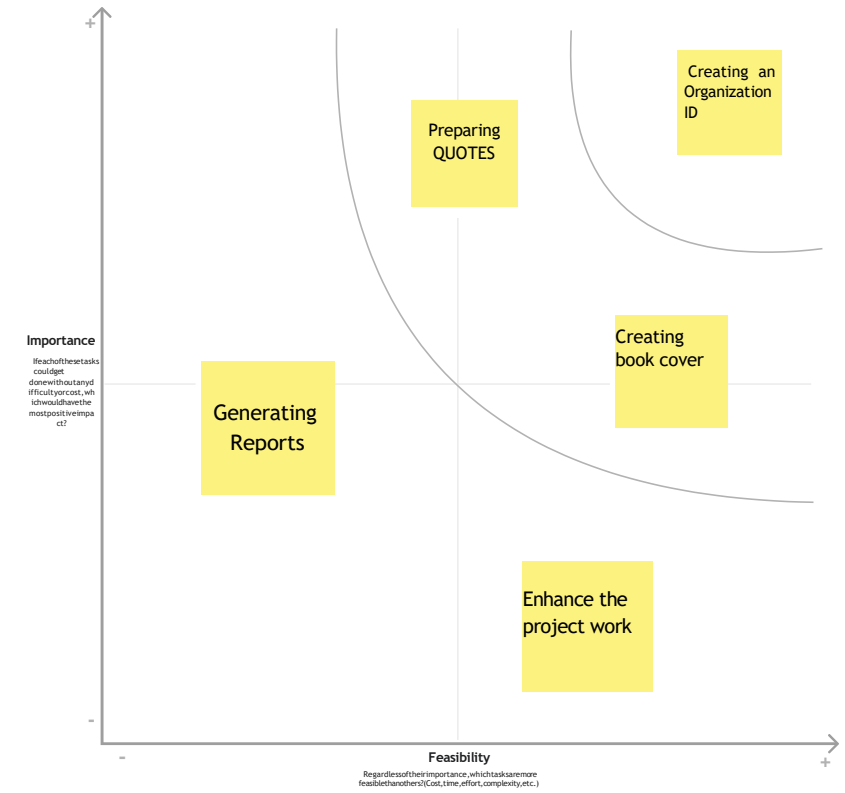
+

Importance

Ifeachofthesetaskscouldgetdonewithoutanydifficultyorcost,whichwouldhavethemostpositiveimpact?

Preparing QUOTES

Creating an Organization ID

Creating book cover

Generating Reports

Enhance the project work

-

-

Feasibility

Regardlessoftheirimportance,whichtasksaremorefeasiblethanothers?(Cost,time,effort,complexity,etc.)

+